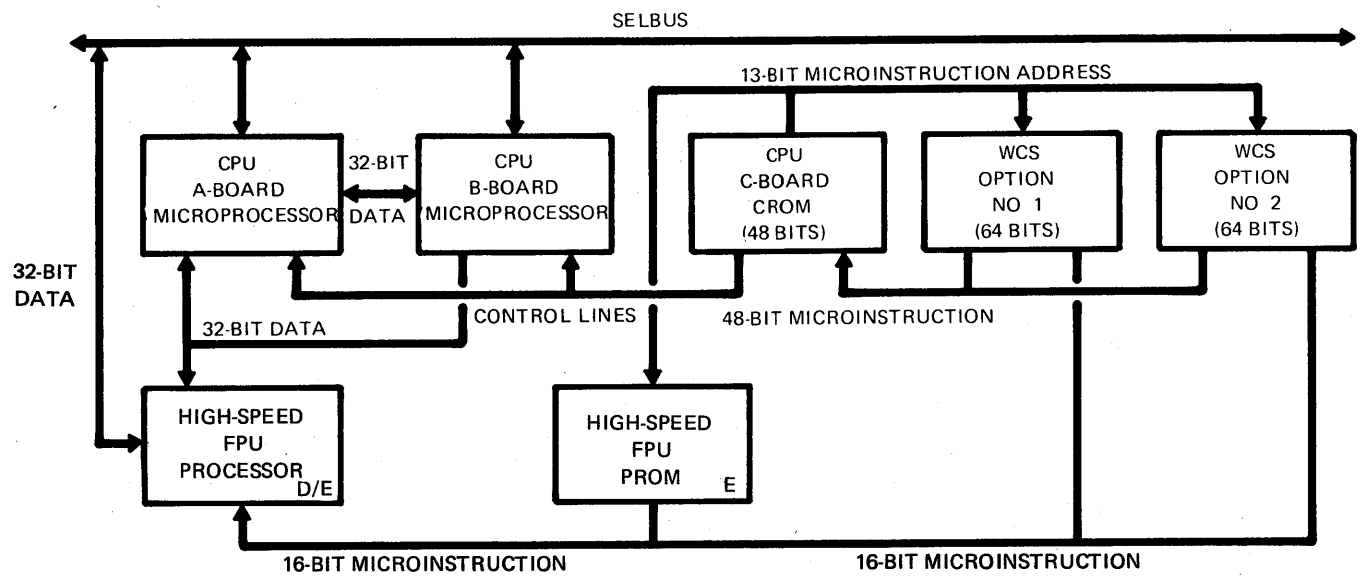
SELBUS

13-BIT MICROINSTRUCTION ADDRESS

CPU A-BOARD MICROPROCESSOR

32-BIT DATA

CPU B-BOARD MICROPROCESSOR

CPU C-BOARD CROM (48 BITS)

WCS OPTION NO 1 (64 BITS)

WCS OPTION NO 2 (64 BITS)

32-BIT DATA

32-BIT DATA

CONTROL LINES

48-BIT MICROINSTRUCTION

HIGH-SPEED FPU PROCESSOR D/E

HIGH-SPEED FPU PROM E

16-BIT MICROINSTRUCTION

16-BIT MICROINSTRUCTION